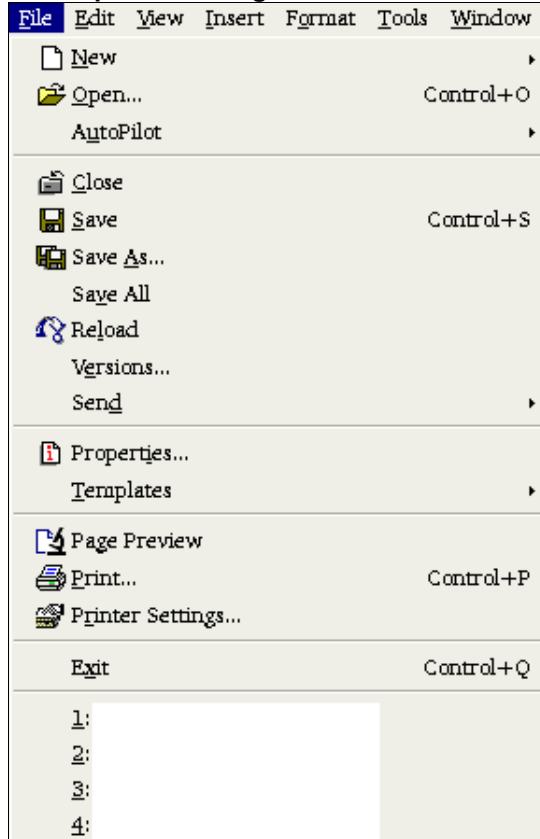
File Edit View Insert Format Tools Window

New

Open... Control+O

AutoPilot

Close

Save Control+S

Save As...

Save All

Reload

Versions...

Send

Properties...

Templates

Page Preview

Print... Control+P

Printer Settings...

Exit Control+Q

1:

2:

3:

4: